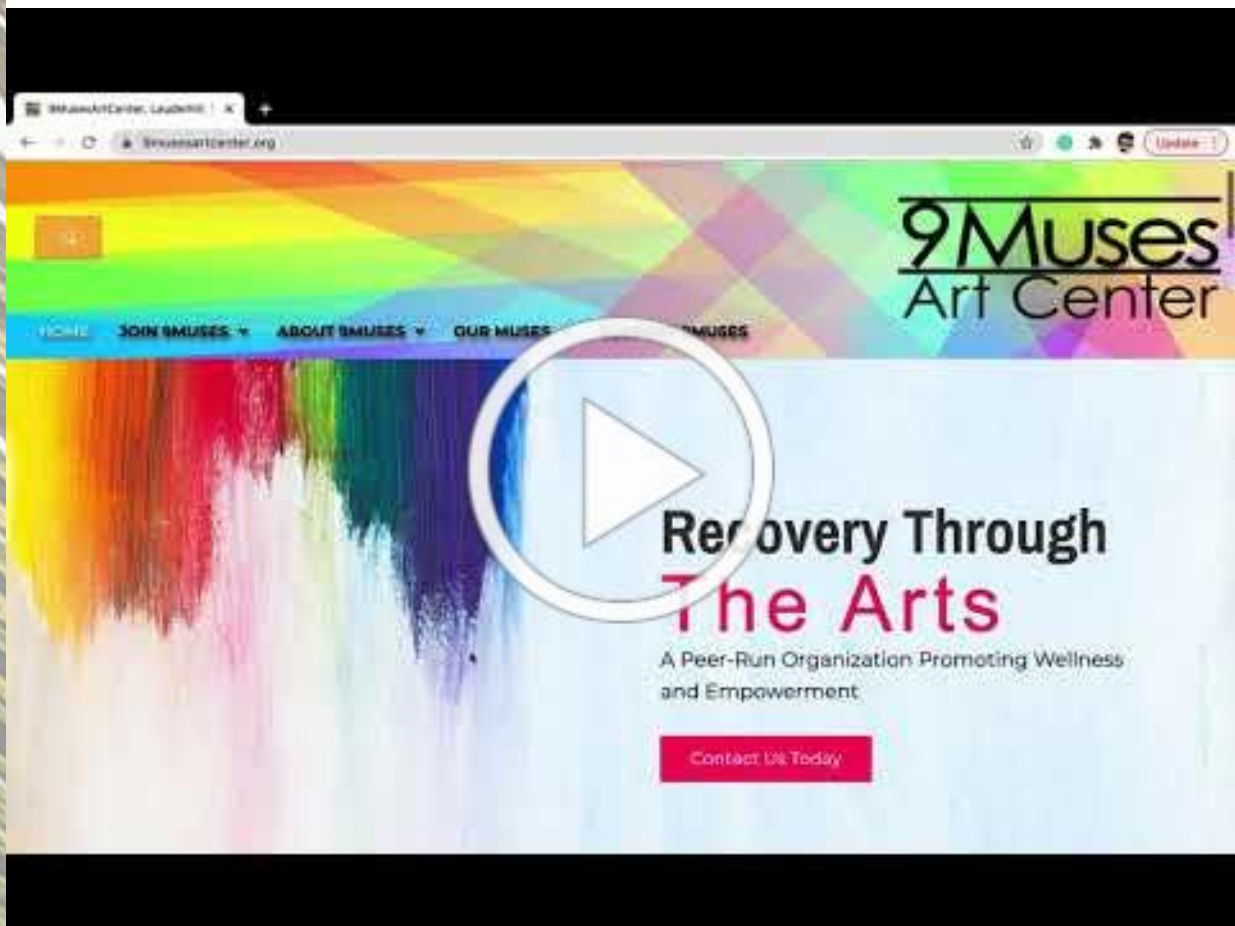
9MusesArtCenter, Lauderhill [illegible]

9musesartcenter.org

Update

9Muses Art Center

HOME JOIN 9MUSES ABOUT 9MUSES OUR MUSES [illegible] 9MUSES

Recovery Through The Arts

A Peer-Run Organization Promoting Wellness and Empowerment

Contact Us Today